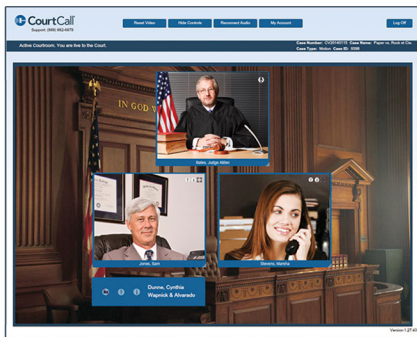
CourtCall
Support: (888) 882-6878

Reset Video
Hide Controls
Reconnect Audio
My Account
Log Off

Active Courtroom. You are live to the Court.

Case Number: CV20140115 Case Name: Paper vs. Rock et Ute.
Case Type: Motion Case ID: 5566

IN GOD W

Sales, Judge Alden

Jones, Sam

Stevens, Marsha

Dunne, Cynthia
Wapnick & Alvarado

Version 1.27.43